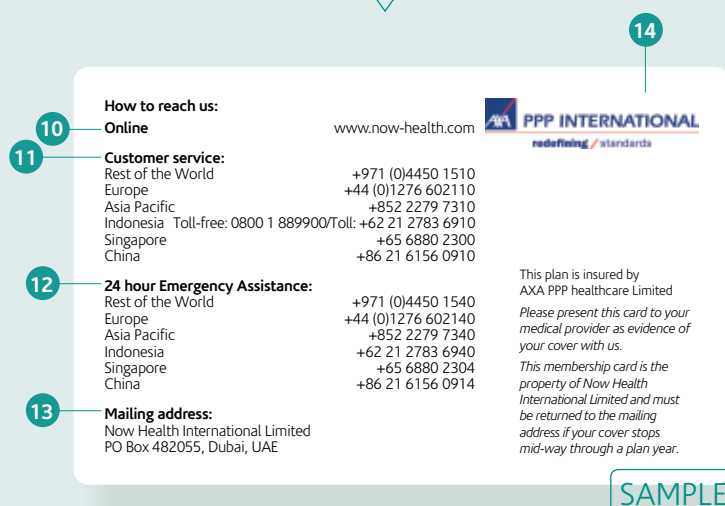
10

11

12

13

14

How to reach us:

Online www.now-health.com

Customer service:

| | |
|---|---|
| Rest of the World | +971 (0)4450 1510 |
| Europe | +44 (0)1276 602110 |
| Asia Pacific | +852 2279 7310 |
| Indonesia Toll-free: 0800 1 889900/Toll: | +62 21 2783 6910 |
| Singapore | +65 6880 2300 |
| China | +86 21 6156 0910 |

24 hour Emergency Assistance:

| | |
|---|---|
| Rest of the World | +971 (0)4450 1540 |
| Europe | +44 (0)1276 602140 |
| Asia Pacific | +852 2279 7340 |
| Indonesia | +62 21 2783 6940 |
| Singapore | +65 6880 2304 |
| China | +86 21 6156 0914 |

Mailing address:
Now Health International Limited
PO Box 482055, Dubai, UAE

AXA PPP INTERNATIONAL
redefining / standards

This plan is insured by AXA PPP healthcare Limited

Please present this card to your medical provider as evidence of your cover with us.

This membership card is the property of Now Health International Limited and must be returned to the mailing address if your cover stops mid-way through a plan year.

SAMPLE